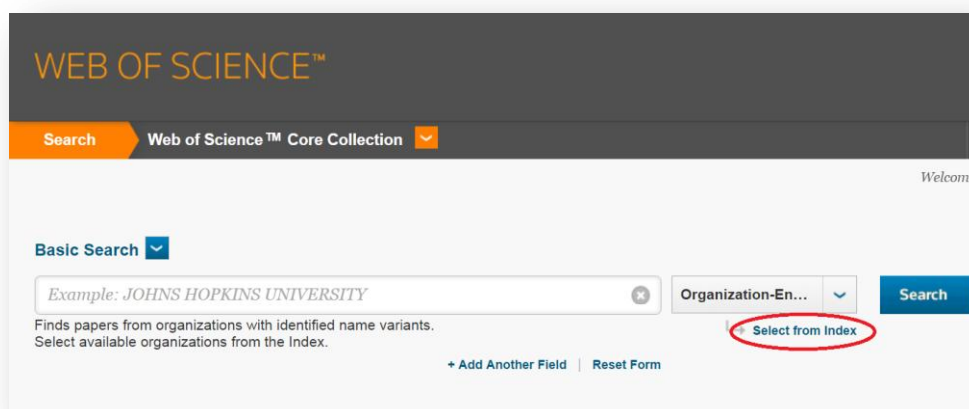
WEB OF SCIENCE™

Search

Web of Science ™ Core Collection

Welcom

Basic Search

Example: JOHNS HOPKINS UNIVERSITY

Organization-En...

Search

Finds papers from organizations with identified name variants.
Select available organizations from the Index.

Select from Index

+ Add Another Field | Reset Form